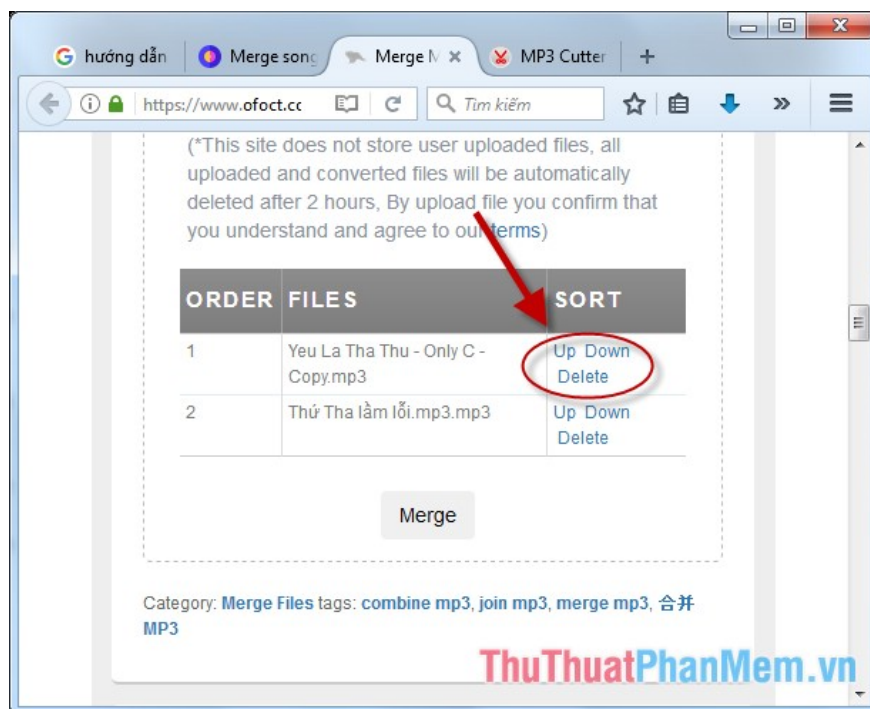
hướng dẫn | Merge song | Merge M | MP3 Cutter | +

https://www.ofoct.cc | Tìm kiếm

(*This site does not store user uploaded files, all uploaded and converted files will be automatically deleted after 2 hours, By upload file you confirm that you understand and agree to our terms)

| ORDER | FILES | SORT |
|---|---|---|
| 1 | Yeu La Tha Thu - Only C - Copy.mp3 | Up Down Delete |
| 2 | Thứ Tha lầm lỗi.mp3.mp3 | Up Down Delete |

Merge

Category: Merge Files tags: combine mp3, join mp3, merge mp3, 合并MP3

ThuThuatPhanMem.vn